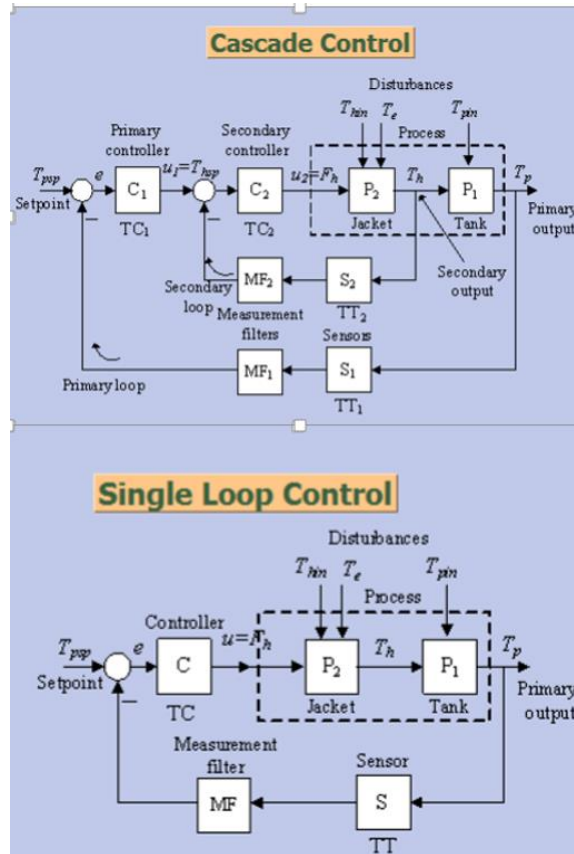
Cascade Control

Disturbances
$T_{hin}$ $T_e$ $T_{pin}$
Process
Primary controller
Secondary controller
$T_{psp}$
$e$
$u_1 = T_{hsp}$
$u_2 = F_h$
$T_h$
$T_p$
Setpoint
$C_1$
$TC_1$
$C_2$
$TC_2$
$P_2$
Jacket
$P_1$
Tank
Primary output
Secondary output
Secondary loop
$MF_2$
$S_2$
$TT_2$
Measurement filters
Sensors
$MF_1$
$S_1$
$TT_1$
Primary loop

Single Loop Control

Disturbances
$T_{hin}$ $T_e$ $T_{pin}$
Process
Controller
$u = F_h$
$T_{psp}$
$e$
Setpoint
C
TC
$P_2$
Jacket
$T_h$
$P_1$
Tank
$T_p$
Primary output
Measurement filter
MF
Sensor
S
TT